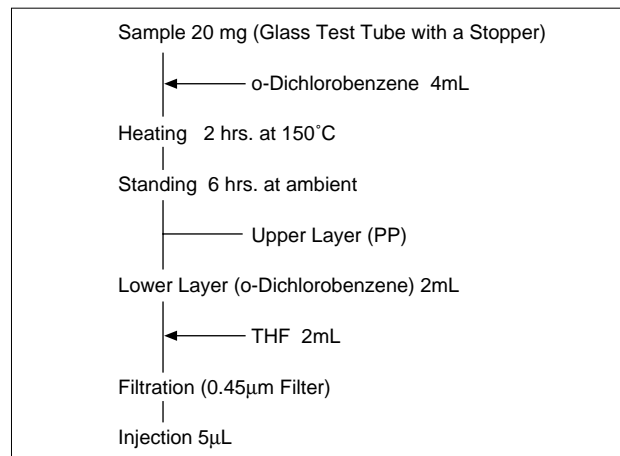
Sample 20 mg (Glass Test Tube with a Stopper)

o-Dichlorobenzene 4mL

Heating 2 hrs. at 150˚C

Standing 6 hrs. at ambient

Upper Layer (PP)

Lower Layer (o-Dichlorobenzene) 2mL

THF 2mL

Filtration (0.45μm Filter)

Injection 5μL